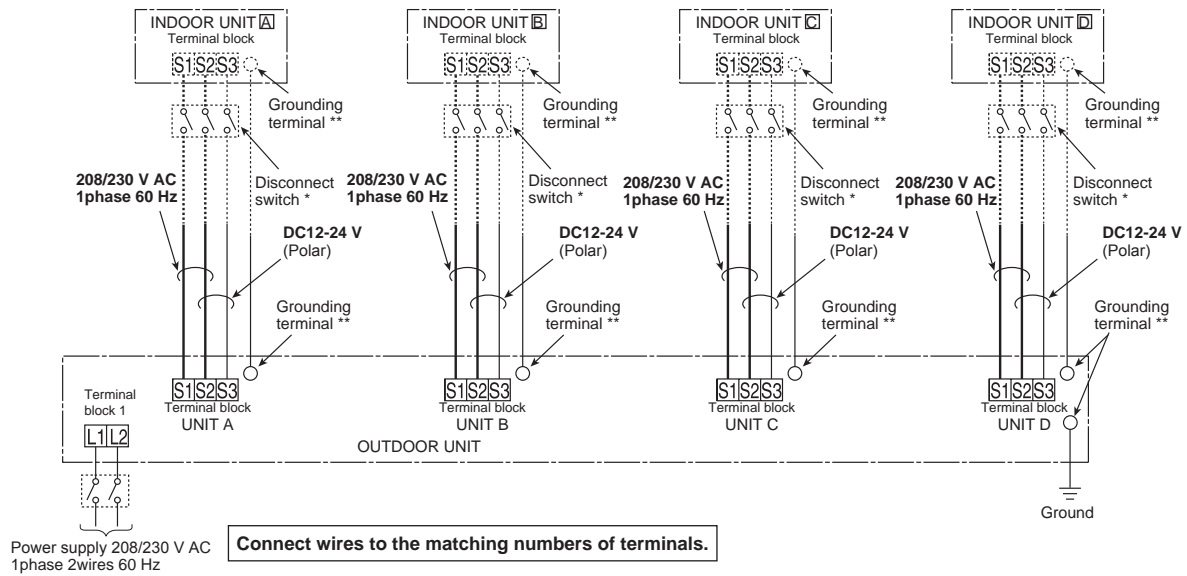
INDOOR UNIT A
Terminal block
S1 S2 S3
Grounding terminal **
Disconnect switch *
208/230 V AC 1phase 60 Hz
DC12-24 V (Polar)
Grounding terminal **

INDOOR UNIT B
Terminal block
S1 S2 S3
Grounding terminal **
Disconnect switch *
208/230 V AC 1phase 60 Hz
DC12-24 V (Polar)
Grounding terminal **

INDOOR UNIT C
Terminal block
S1 S2 S3
Grounding terminal **
Disconnect switch *
208/230 V AC 1phase 60 Hz
DC12-24 V (Polar)
Grounding terminal **

INDOOR UNIT D
Terminal block
S1 S2 S3
Grounding terminal **
Disconnect switch *
208/230 V AC 1phase 60 Hz
DC12-24 V (Polar)
Grounding terminal **

Terminal block 1
L1 L2
S1 S2 S3
Terminal block
UNIT A
S1 S2 S3
Terminal block
UNIT B
S1 S2 S3
Terminal block
UNIT C
S1 S2 S3
Terminal block
UNIT D
OUTDOOR UNIT
Ground

Power supply 208/230 V AC 1phase 2wires 60 Hz

Connect wires to the matching numbers of terminals.